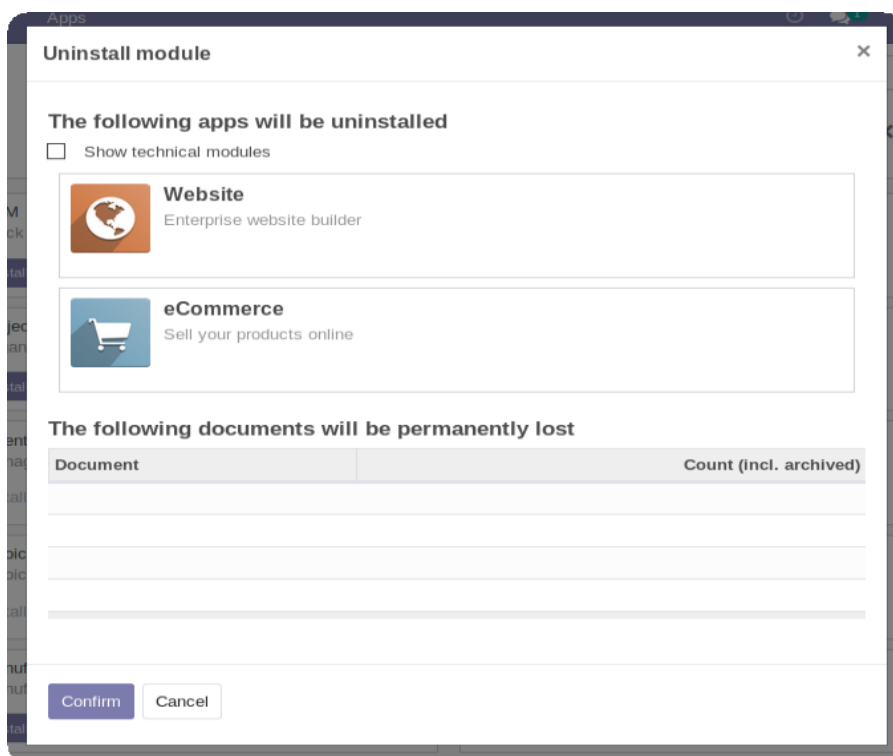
Apps

Uninstall module

×

The following apps will be uninstalled

Show technical modules

Website
Enterprise website builder

eCommerce
Sell your products online

The following documents will be permanently lost

| Document | Count (incl. archived) |
|---|---|
| | |
| | |
| | |
| | |

Confirm Cancel